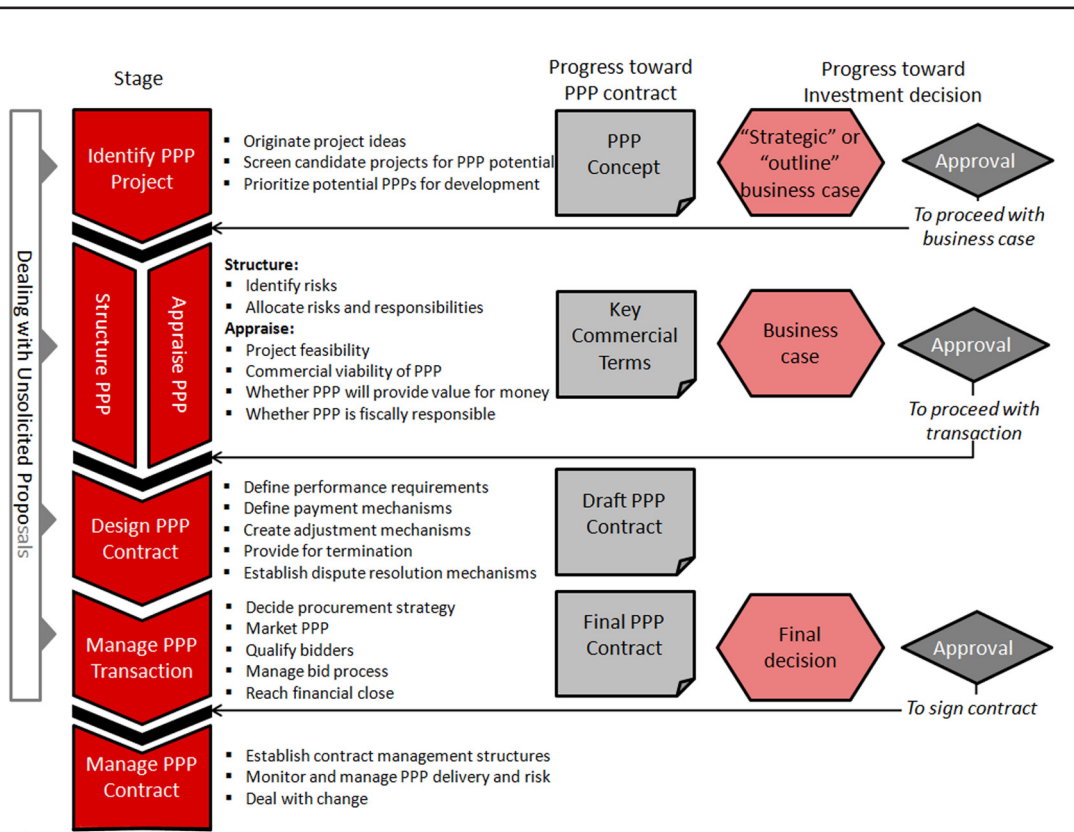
Stage

Progress toward PPP contract

Progress toward Investment decision

Dealing with Unsolicited Proposals

Identify PPP Project

▪ Originate project ideas
▪ Screen candidate projects for PPP potential
▪ Prioritize potential PPPs for development

PPP Concept

"Strategic" or "outline" business case

Approval

To proceed with business case

Structure PPP

Appraise PPP

Structure:
▪ Identify risks
▪ Allocate risks and responsibilities
Appraise:
▪ Project feasibility
▪ Commercial viability of PPP
▪ Whether PPP will provide value for money
▪ Whether PPP is fiscally responsible

Key Commercial Terms

Business case

Approval

To proceed with transaction

Design PPP Contract

▪ Define performance requirements
▪ Define payment mechanisms
▪ Create adjustment mechanisms
▪ Provide for termination
▪ Establish dispute resolution mechanisms

Draft PPP Contract

Manage PPP Transaction

▪ Decide procurement strategy
▪ Market PPP
▪ Qualify bidders
▪ Manage bid process
▪ Reach financial close

Final PPP Contract

Final decision

Approval

To sign contract

Manage PPP Contract

▪ Establish contract management structures
▪ Monitor and manage PPP delivery and risk
▪ Deal with change